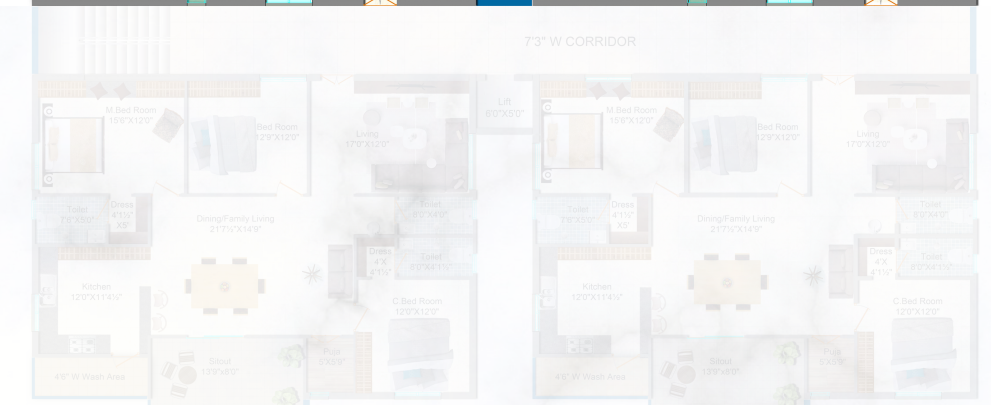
7'3" W CORRIDOR

M.Bed Room
15'6"X12'0"

Bed Room
12'9"X12'0"

Living
17'0"X12'0"

Lift
6'0"X5'0"

Toilet
7'6"X5'0"

Dress
4'1½"
X5'

Dining/Family Living
21'7½"X14'9"

Toilet
8'0"X4'0"

Dress
4'X
4'1½"

Toilet
8'0"X4'1½"

Kitchen
12'0"X11'4½"

C.Bed Room
12'0"X12'0"

4'6" W Wash Area

Sitout
13'9"X6'0"

Puja
5'X5'6"

M.Bed Room
15'6"X12'0"

Bed Room
12'9"X12'0"

Living
17'0"X12'0"

Toilet
7'6"X5'0"

Dress
4'1½"
X6'

Dining/Family Living
21'7½"X14'9"

Toilet
8'0"X4'0"

Dress
4'X
4'1½"

Toilet
8'0"X4'1½"

Kitchen
12'0"X11'4½"

C.Bed Room
12'0"X12'0"

4'6" W Wash Area

Sitout
13'9"X6'0"

Puja
5'X5'6"